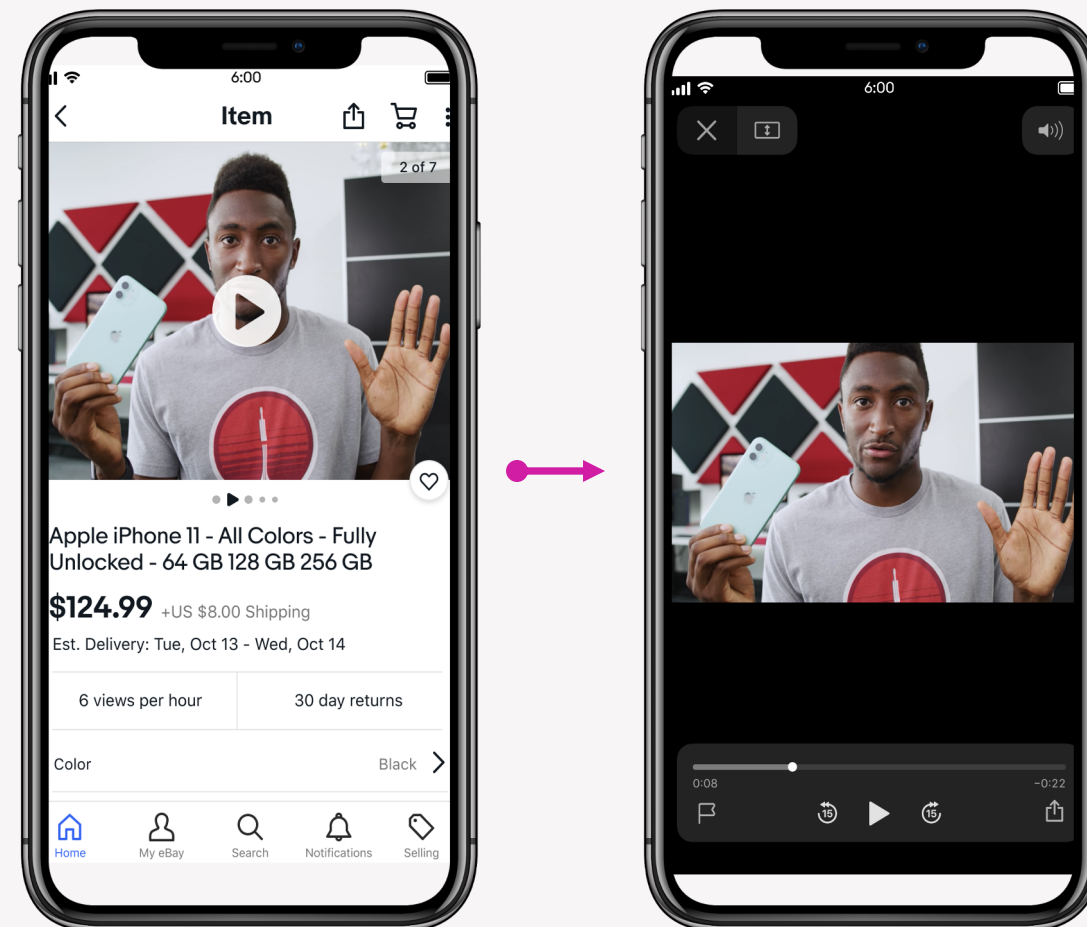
6:00

Item

2 of 7

Apple iPhone 11 - All Colors - Fully Unlocked - 64 GB 128 GB 256 GB

$124.99 +US $8.00 Shipping

Est. Delivery: Tue, Oct 13 - Wed, Oct 14

| 6 views per hour | 30 day returns |
|---|---|

Color Black

Home My eBay Search Notifications Selling

6:00

0:08 -0:22

15 15